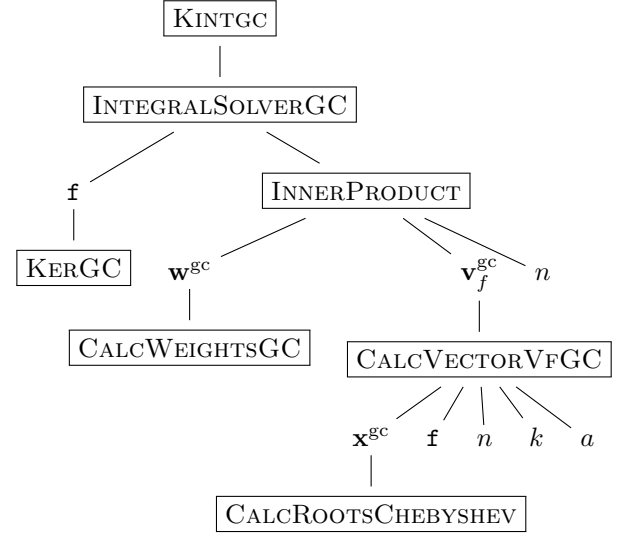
KINTGC

INTEGRALSOLVERGC

f

INNERPRODUCT

KERGC

$\mathbf{w}^{\mathrm{gc}}$

$\mathbf{v}_f^{\mathrm{gc}}$

$n$

CALCWEIGHTSGC

CALCVECTORVFGC

$\mathbf{x}^{\mathrm{gc}}$

f

$n$

$k$

$a$

CALCROOTSCHEBYSHEV